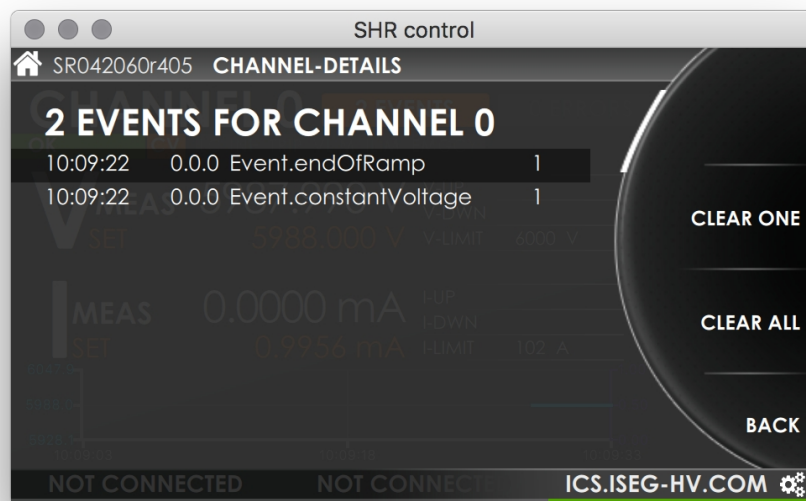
SHR control

SR042060r405 CHANNEL-DETAILS

2 EVENTS FOR CHANNEL 0

| 10:09:22 | 0.0.0 | Event.endOfRamp | 1 |
|---|---|---|---|
| 10:09:22 | 0.0.0 | Event.constantVoltage | 1 |

V MEAS
SET 5988.000 V V-DWN V-LIMIT 6000 V

I MEAS 0.0000 mA I-UP I-DWN
SET 0.9956 mA I-LIMIT 102 A

CLEAR ONE

CLEAR ALL

BACK

NOT CONNECTED NOT CONNECTED

ICS.ISEG-HV.COM